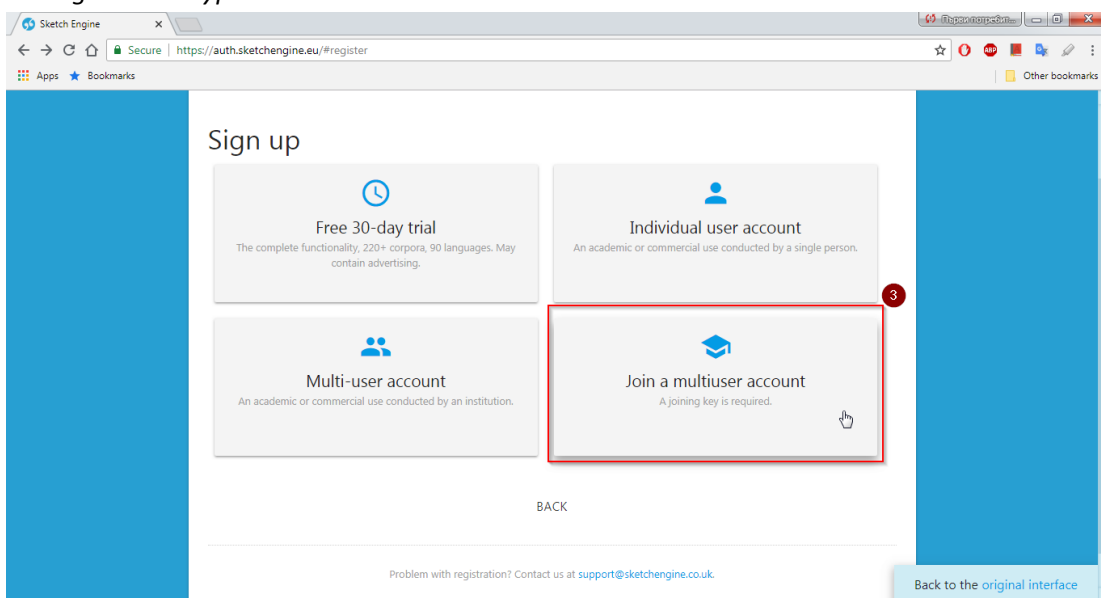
Sketch Engine

Secure | https://auth.sketchengine.eu/#register

Apps Bookmarks Other bookmarks

Sign up

Free 30-day trial
The complete functionality, 220+ corpora, 90 languages. May contain advertising.

Individual user account
An academic or commercial use conducted by a single person.

3

Multi-user account
An academic or commercial use conducted by an institution.

Join a multiuser account
A joining key is required.

BACK

Problem with registration? Contact us at support@sketchengine.co.uk.

Back to the original interface